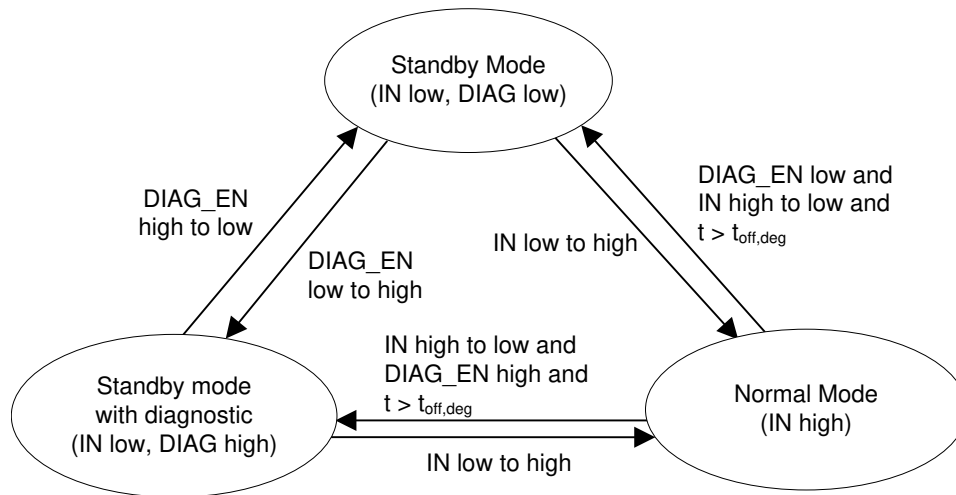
Standby Mode
(IN low, DIAG low)

DIAG_EN
high to low

DIAG_EN
low to high

IN low to high

DIAG_EN low and
IN high to low and
$t > t_{off,deg}$

IN high to low and
DIAG_EN high and
$t > t_{off,deg}$

Standby mode
with diagnostic
(IN low, DIAG high)

Normal Mode
(IN high)

IN low to high